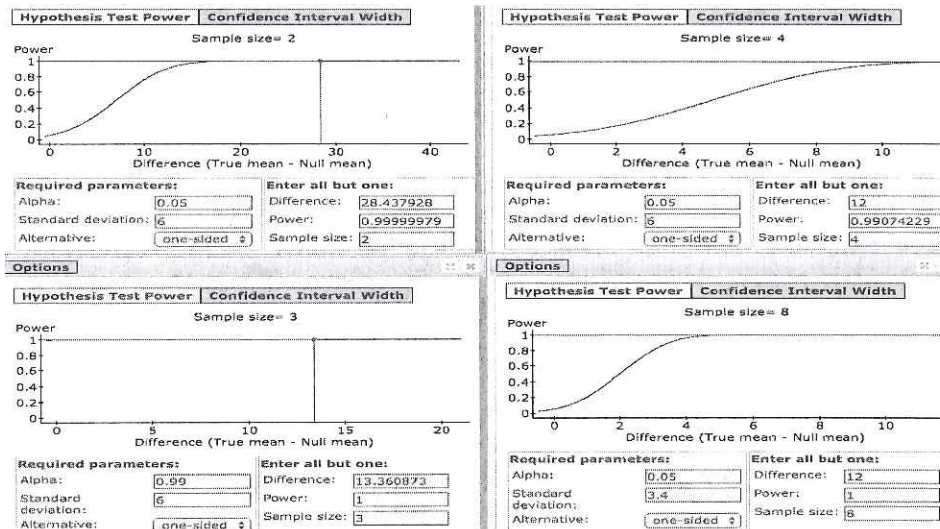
Hypothesis Test Power | Confidence Interval Width

Sample size= 2

Power

1
0.8
0.6
0.4
0.2
0

0 10 20 30 40

Difference (True mean - Null mean)

Required parameters:

Alpha: 0.05

Standard deviation: 6

Alternative: one-sided

Enter all but one:

Difference: 28.437928

Power: 0.99999979

Sample size: 2

Options

Hypothesis Test Power | Confidence Interval Width

Sample size= 4

Power

1
0.8
0.6
0.4
0.2
0

0 2 4 6 8 10

Difference (True mean - Null mean)

Required parameters:

Alpha: 0.05

Standard deviation: 6

Alternative: one-sided

Enter all but one:

Difference: 12

Power: 0.99074229

Sample size: 4

Options

Hypothesis Test Power | Confidence Interval Width

Sample size= 3

Power

1
0.8
0.6
0.4
0.2
0

0 5 10 15 20

Difference (True mean - Null mean)

Required parameters:

Alpha: 0.99

Standard deviation: 6

Alternative: one-sided

Enter all but one:

Difference: 13.360873

Power: 1

Sample size: 3

Hypothesis Test Power | Confidence Interval Width

Sample size= 8

Power

1
0.8
0.6
0.4
0.2
0

0 2 4 6 8 10

Difference (True mean - Null mean)

Required parameters:

Alpha: 0.05

Standard deviation: 3.4

Alternative: one-sided

Enter all but one:

Difference: 12

Power: 1

Sample size: 8